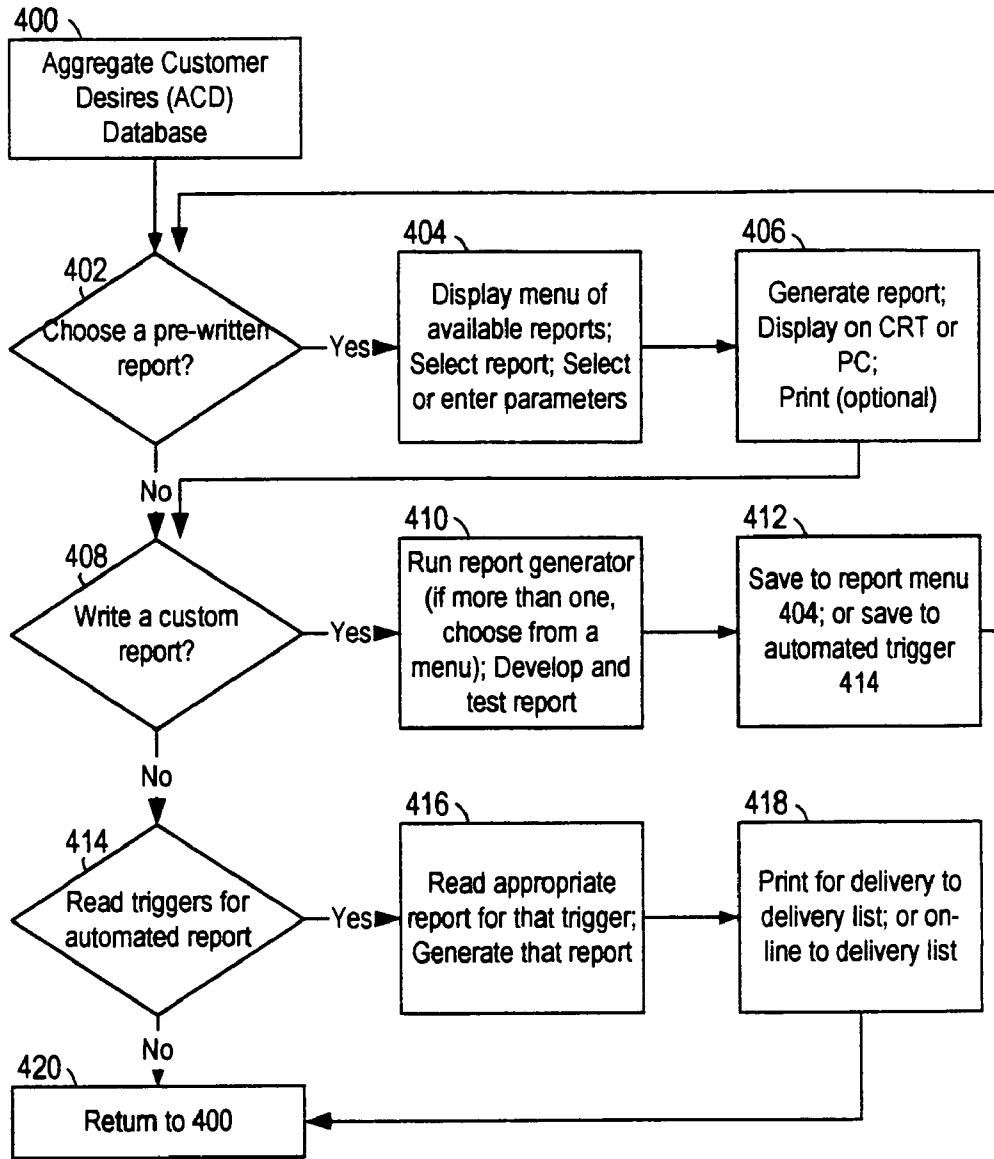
400

Aggregate Customer Desires (ACD) Database

402

Choose a pre-written report?

Yes

404

Display menu of available reports; Select report; Select or enter parameters

406

Generate report; Display on CRT or PC; Print (optional)

No

408

Write a custom report?

Yes

410

Run report generator (if more than one, choose from a menu); Develop and test report

412

Save to report menu 404; or save to automated trigger 414

No

414

Read triggers for automated report

Yes

416

Read appropriate report for that trigger; Generate that report

418

Print for delivery to delivery list; or on-line to delivery list

No

420

Return to 400